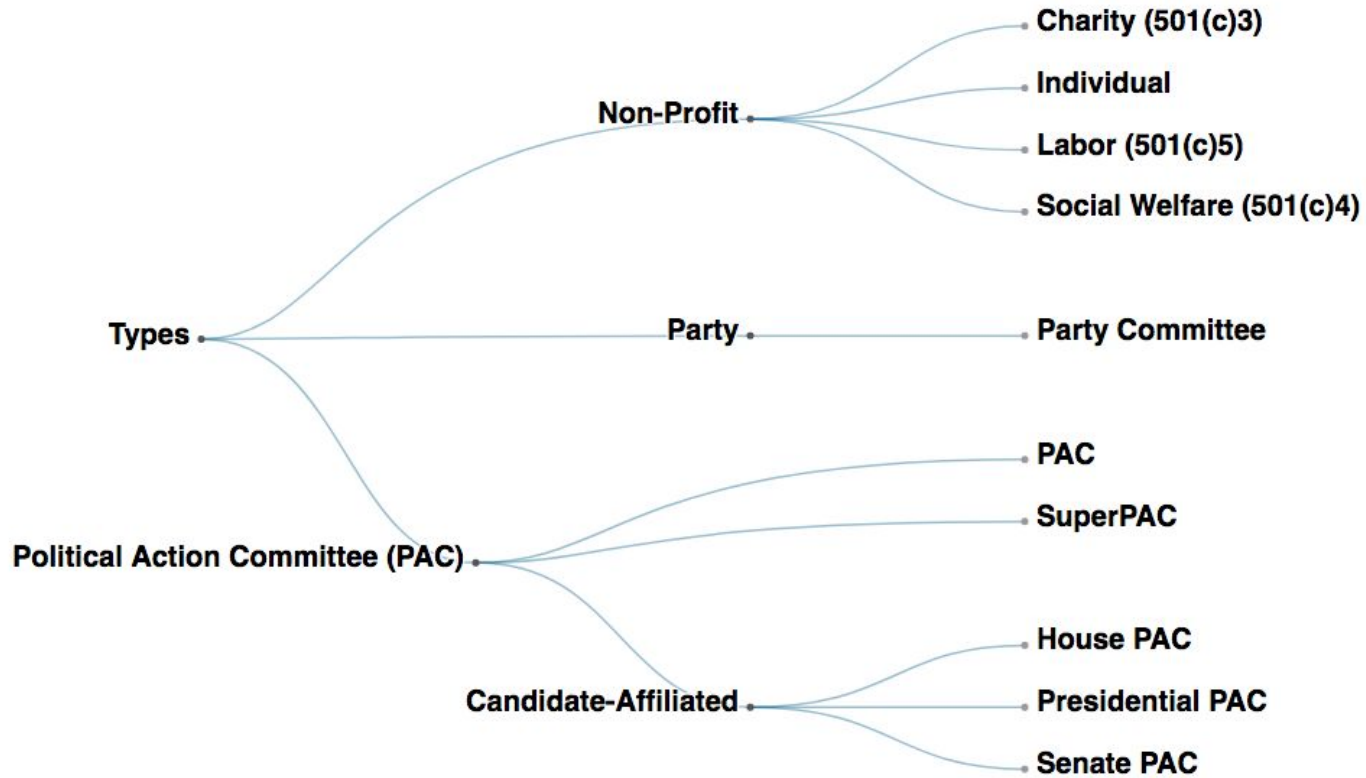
Types

Non-Profit

Charity (501(c)3)

Individual

Labor (501(c)5)

Social Welfare (501(c)4)

Party

Party Committee

Political Action Committee (PAC)

PAC

SuperPAC

Candidate-Affiliated

House PAC

Presidential PAC

Senate PAC